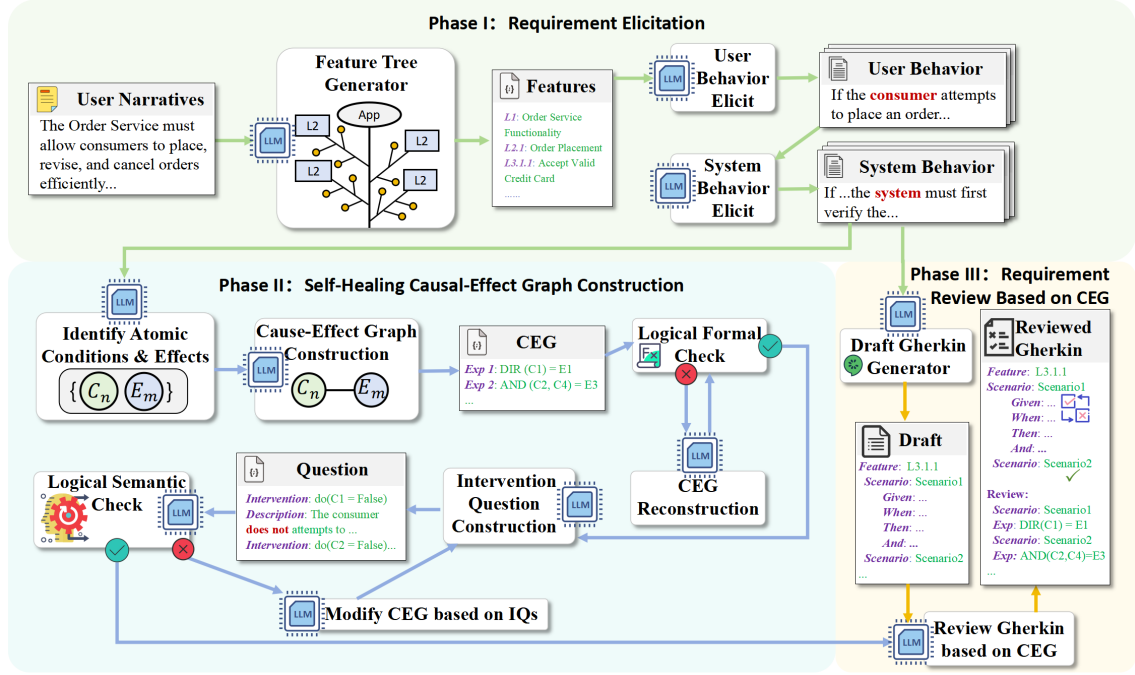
Phase I: Requirement Elicitation

User Narratives
The Order Service must allow consumers to place, revise, and cancel orders efficiently...

Feature Tree Generator
LLM
App
L2
L2
L2
L2

{·} Features
L1: Order Service Functionality
L2.1: Order Placement
L3.1.1: Accept Valid Credit Card
......

LLM
User Behavior Elicit

User Behavior
If the consumer attempts to place an order...

LLM
System Behavior Elicit

System Behavior
If ...the system must first verify the...

Phase II: Self-Healing Causal-Effect Graph Construction

LLM
Identify Atomic Conditions & Effects
$\{ C_n \; E_m \}$

LLM
Cause-Effect Graph Construction
$C_n$ — $E_m$

{·} CEG
Exp 1: DIR (C1) = E1
Exp 2: AND (C2, C4) = E3
...

Logical Formal Check

LLM
CEG Reconstruction

Logical Semantic Check
LLM

{·} Question
Intervention: do(C1 = False)
Description: The consumer does not attempts to ...
Intervention: do(C2 = False)...

Intervention Question Construction
LLM

LLM
Modify CEG based on IQs

Phase III: Requirement Review Based on CEG

LLM
Draft Gherkin Generator

Draft
Feature: L3.1.1
Scenario: Scenario1
Given: ...
When: ...
Then: ...
And: ...
Scenario: Scenario2
...

Reviewed Gherkin
Feature: L3.1.1
Scenario: Scenario1
Given: ...
When: ...
Then: ...
And: ...
Scenario: Scenario2
Review:
Scenario: Scenario1
Exp: DIR(C1) = E1
Scenario: Scenario2
Exp: AND(C2,C4)=E3
...

LLM
Review Gherkin based on CEG